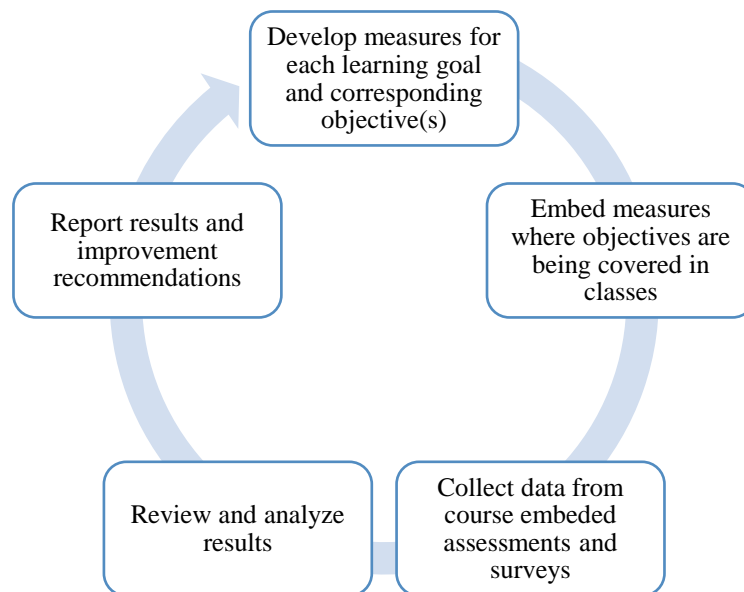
Develop measures for each learning goal and corresponding objective(s)

Embed measures where objectives are being covered in classes

Collect data from course embeded assessments and surveys

Review and analyze results

Report results and improvement recommendations